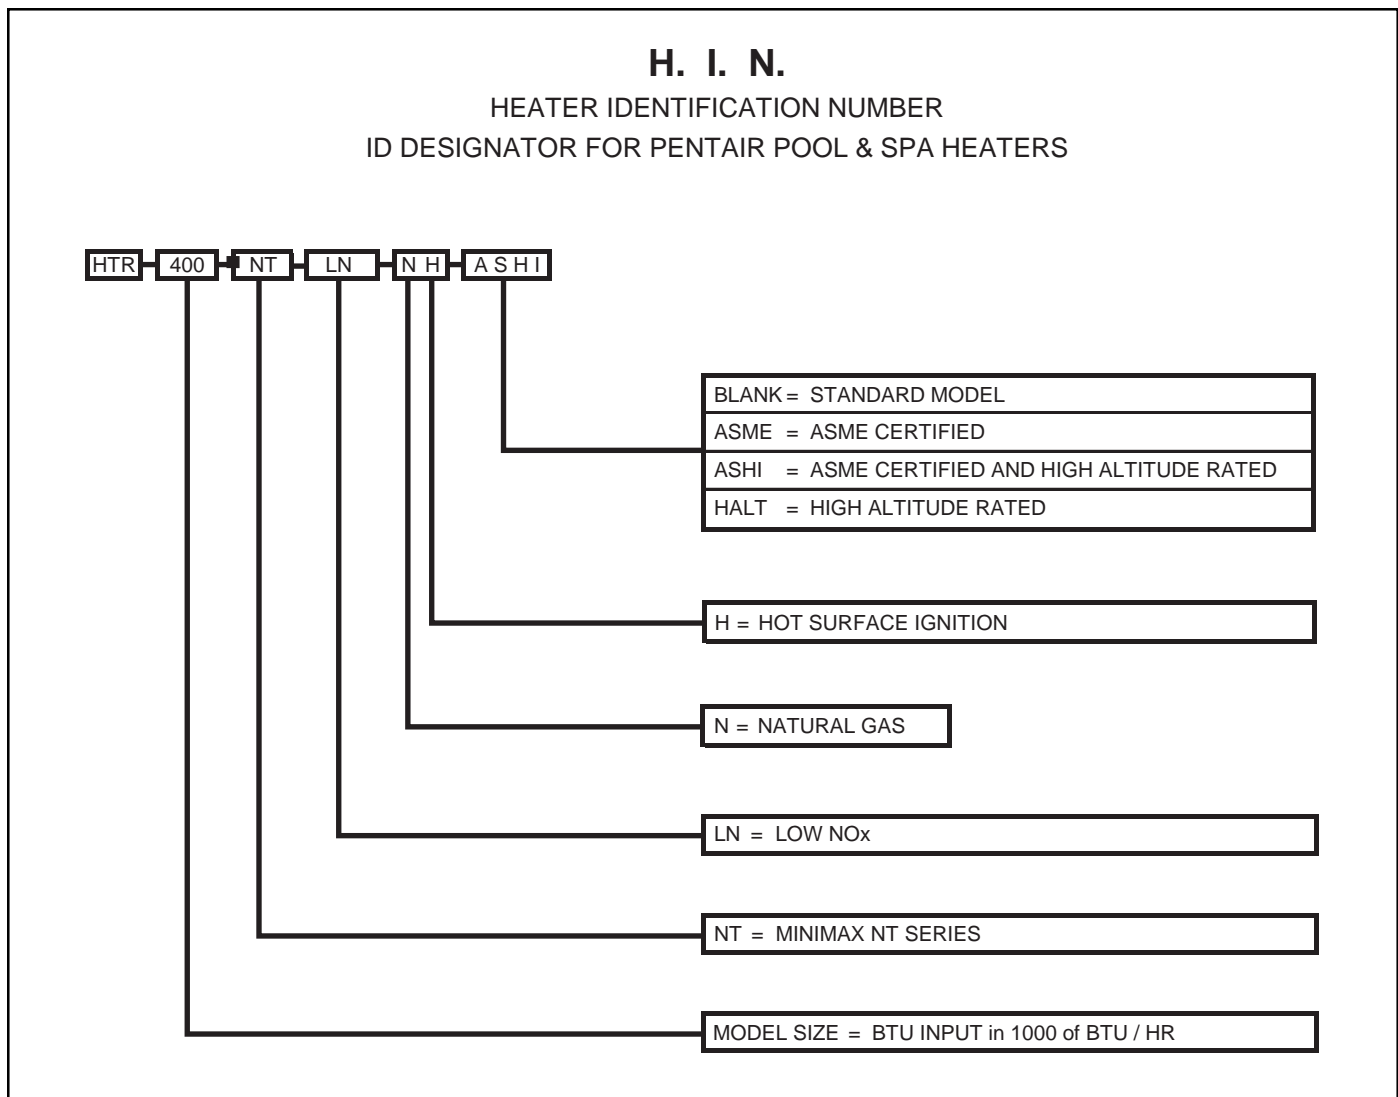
H. I. N.

HEATER IDENTIFICATION NUMBER

ID DESIGNATOR FOR PENTAIR POOL & SPA HEATERS

HTR 400 NT LN N H A S H I

BLANK = STANDARD MODEL
ASME = ASME CERTIFIED
ASHI = ASME CERTIFIED AND HIGH ALTITUDE RATED
HALT = HIGH ALTITUDE RATED

H = HOT SURFACE IGNITION

N = NATURAL GAS

LN = LOW NOx

NT = MINIMAX NT SERIES

MODEL SIZE = BTU INPUT in 1000 of BTU / HR